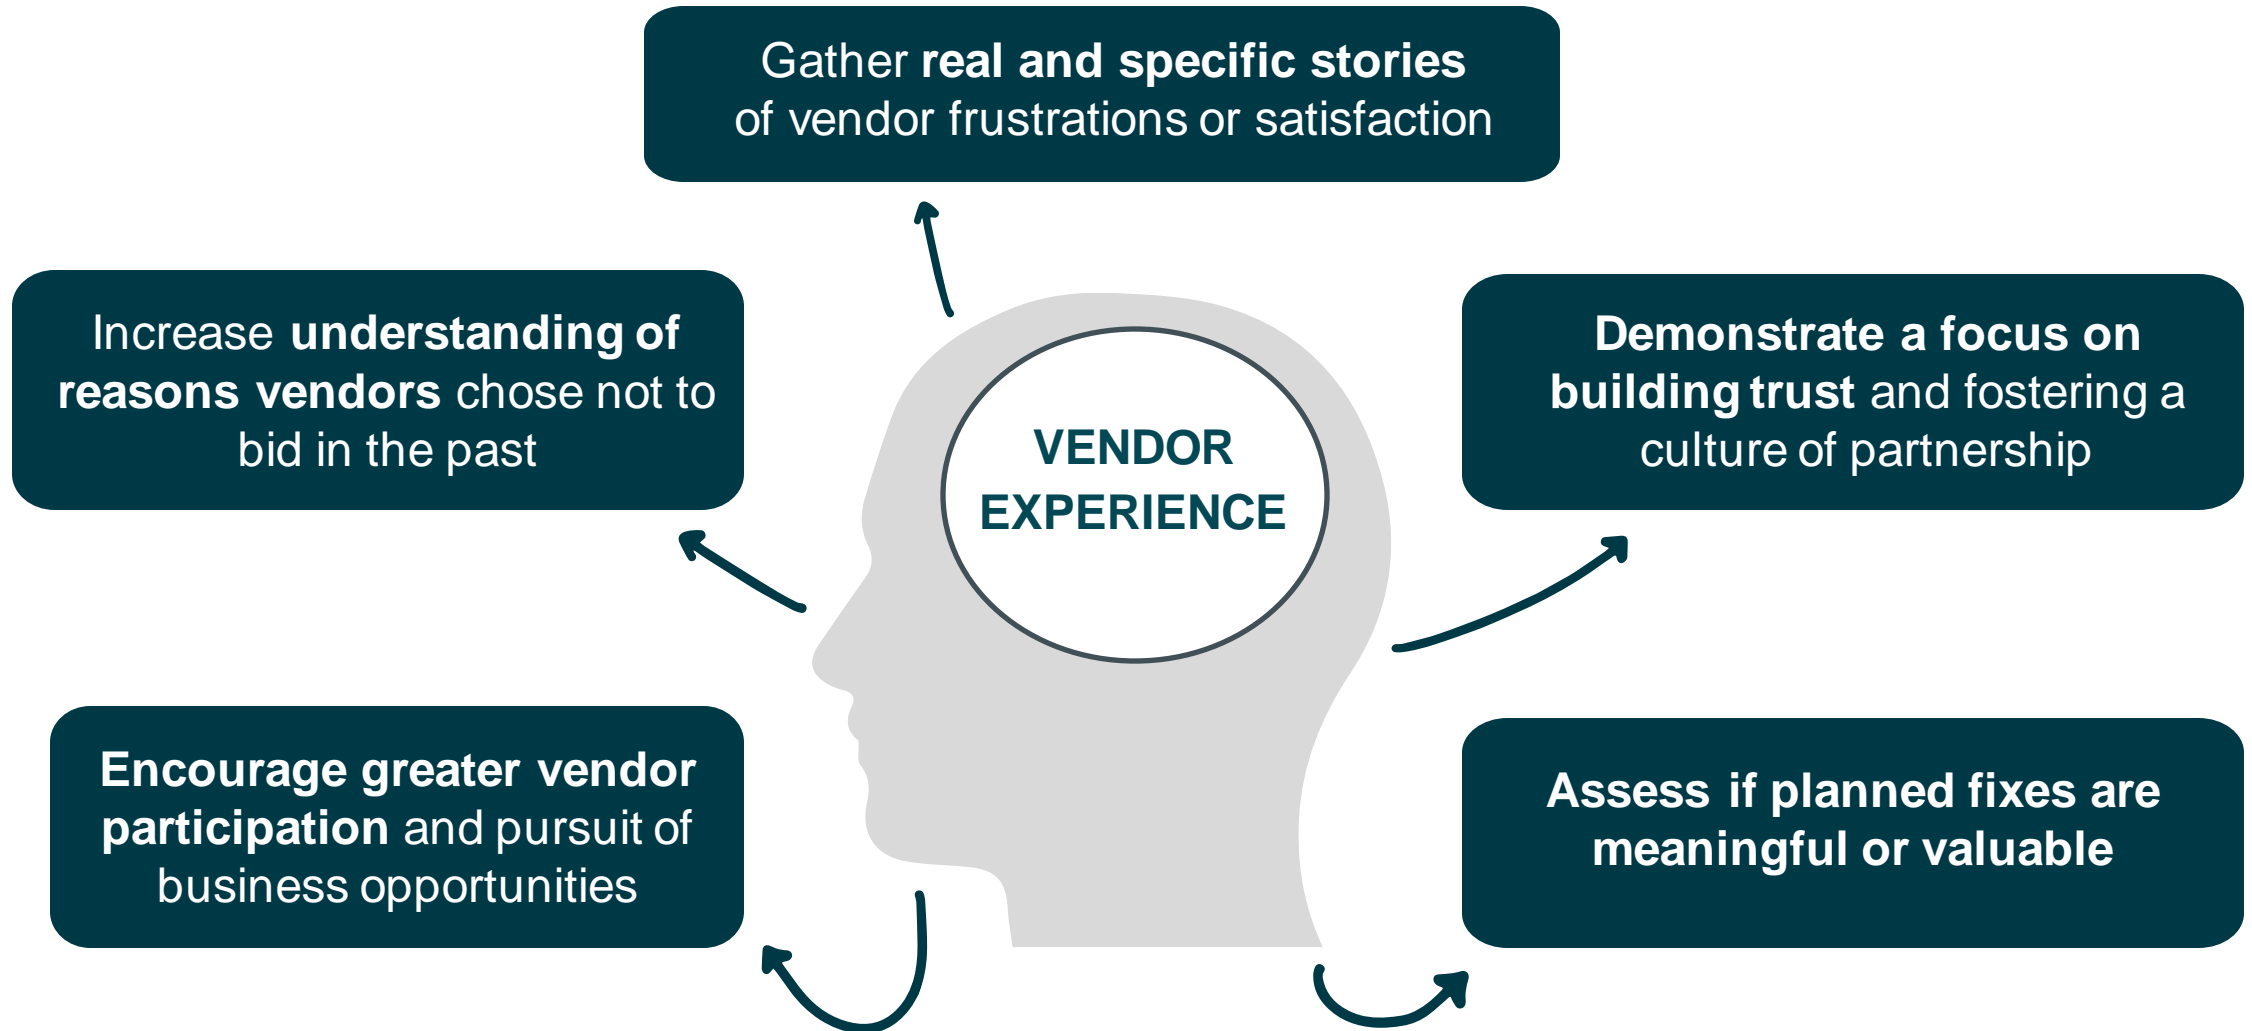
Gather **real and specific stories** of vendor frustrations or satisfaction

Increase **understanding of reasons vendors** chose not to bid in the past

VENDOR EXPERIENCE

**Demonstrate a focus on building trust** and fostering a culture of partnership

**Encourage greater vendor participation** and pursuit of business opportunities

**Assess if planned fixes are meaningful or valuable**